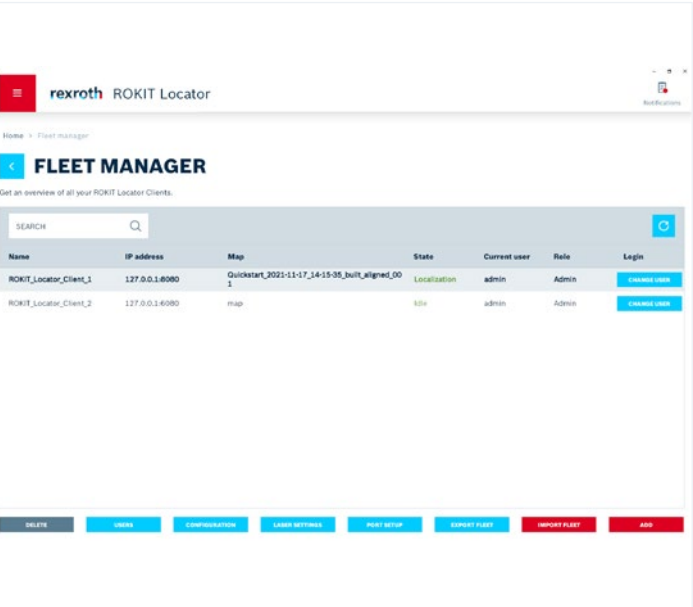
rexroth ROKIT Locator

Notifications

Home > Fleet manager

FLEET MANAGER

Get an overview of all your ROKIT Locator Clients.

SEARCH

| Name | IP address | Map | State | Current user | Role | Login |
|---|---|---|---|---|---|---|
| ROKIT_Locator_Client_1 | 127.0.0.1:8080 | Quickstart_2021-11-17_14-15-35_built_aligned_001 | Localization | admin | Admin | CHANGE USER |
| ROKIT_Locator_Client_2 | 127.0.0.1:6080 | map | Idle | admin | Admin | CHANGE USER |

DELETE USERS CONFIGURATION LASER SETTINGS PORT SETUP EXPORT FLEET IMPORT FLEET ADD